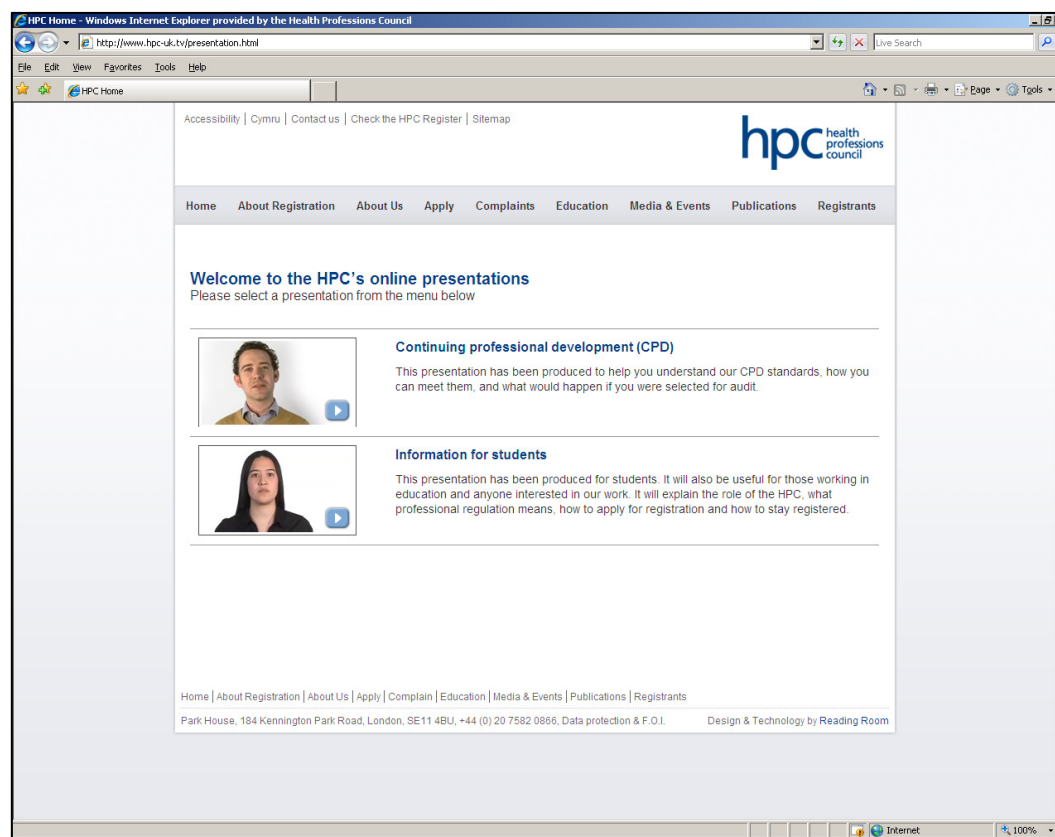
HPC Home - Windows Internet Explorer provided by the Health Professions Council

http://www.hpc-uk.tv/presentation.html

Live Search

File Edit View Favorites Tools Help

HPC Home

Page Tools

Accessibility | Cymru | Contact us | Check the HPC Register | Sitemap

hpc health professions council

Home About Registration About Us Apply Complaints Education Media & Events Publications Registrants

Welcome to the HPC's online presentations
Please select a presentation from the menu below

Continuing professional development (CPD)

This presentation has been produced to help you understand our CPD standards, how you can meet them, and what would happen if you were selected for audit.

Information for students

This presentation has been produced for students. It will also be useful for those working in education and anyone interested in our work. It will explain the role of the HPC, what professional regulation means, how to apply for registration and how to stay registered.

Home | About Registration | About Us | Apply | Complain | Education | Media & Events | Publications | Registrants

Park House, 184 Kennington Park Road, London, SE11 4BU, +44 (0) 20 7582 0866, Data protection & F.O.I.

Design & Technology by Reading Room

Internet

100%